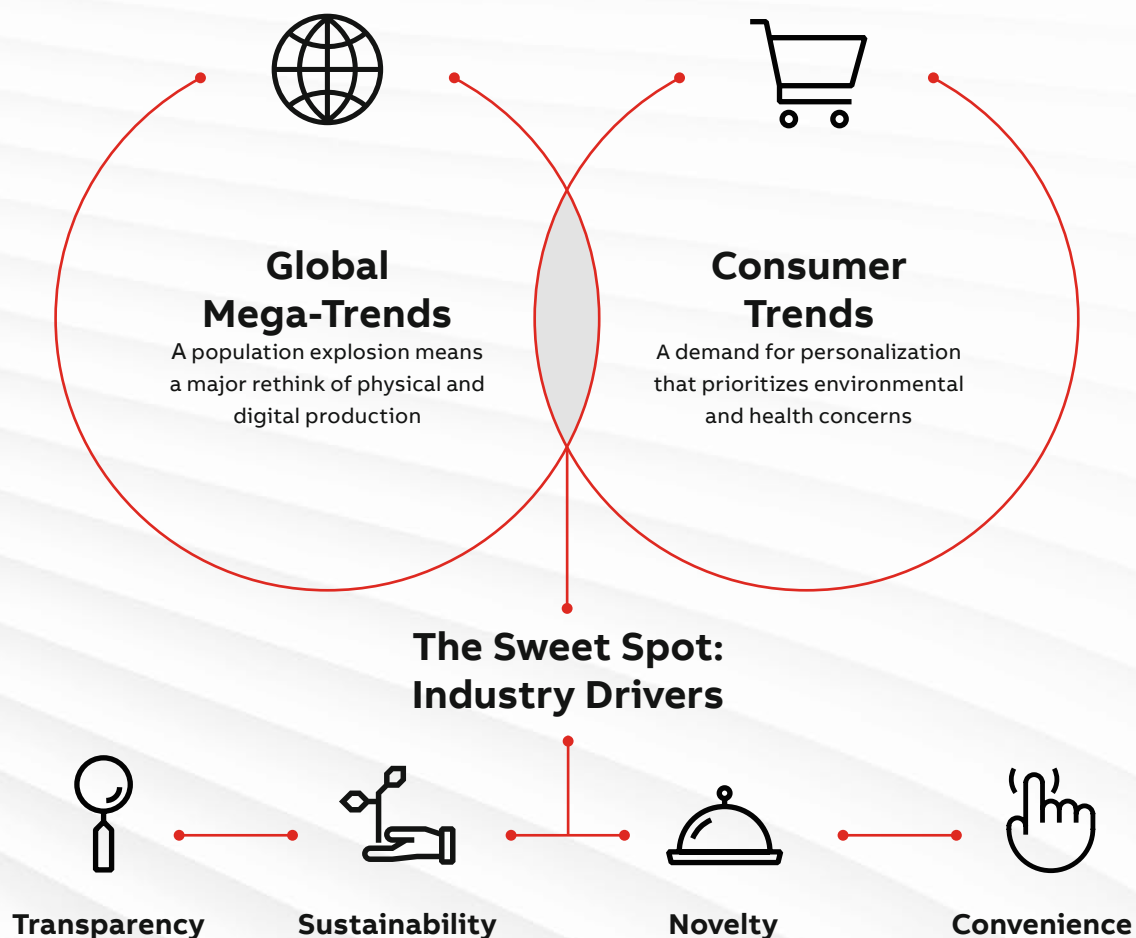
Global Mega-Trends
A population explosion means a major rethink of physical and digital production

Consumer Trends
A demand for personalization that prioritizes environmental and health concerns

The Sweet Spot: Industry Drivers

Transparency

Sustainability

Novelty

Convenience